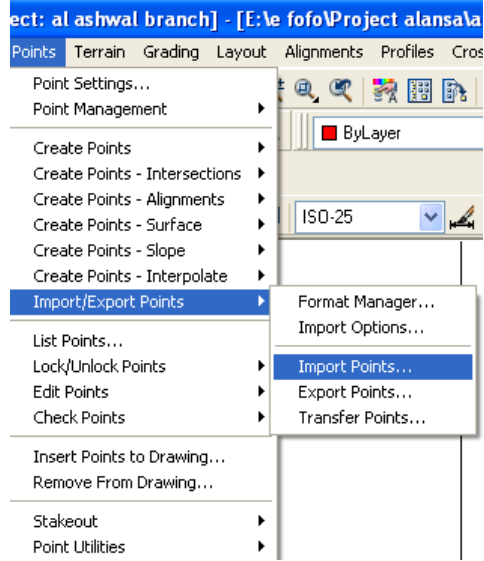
ect: al ashwal branch] - [E:\e fofo\Project alansa\a

Points Terrain Grading Layout Alignments Profiles Cros

Point Settings...
Point Management

Create Points
Create Points - Intersections
Create Points - Alignments
Create Points - Surface
Create Points - Slope
Create Points - Interpolate
Import/Export Points

List Points...
Lock/Unlock Points
Edit Points
Check Points

Insert Points to Drawing...
Remove From Drawing...

Stakeout
Point Utilities

ByLayer

ISO-25

Format Manager...
Import Options...

Import Points...
Export Points...
Transfer Points...